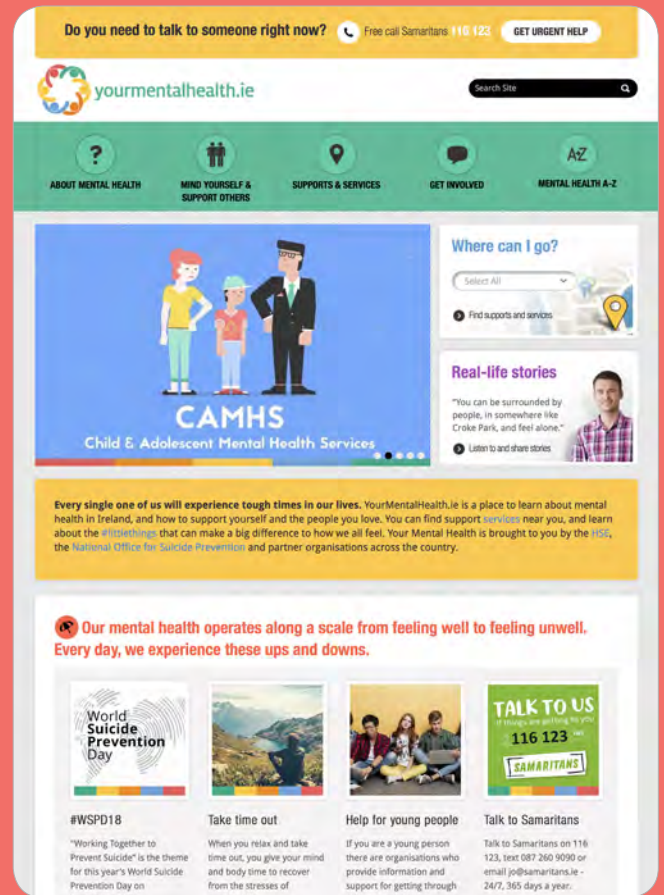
Do you need to talk to someone right now? Free call Samaritans 116 123 GET URGENT HELP

yourmentalhealth.ie

Search Site

ABOUT MENTAL HEALTH

MIND YOURSELF & SUPPORT OTHERS

SUPPORTS & SERVICES

GET INVOLVED

MENTAL HEALTH A-Z

CAMHS
Child & Adolescent Mental Health Services

Where can I go?

Select All

Find supports and services

Real-life stories

"You can be surrounded by people, in somewhere like Croke Park, and feel alone."

Listen to and share stories

Every single one of us will experience tough times in our lives. YourMentalHealth.ie is a place to learn about mental health in Ireland, and how to support yourself and the people you love. You can find support services near you, and learn about the #littlethings that can make a big difference to how we all feel. Your Mental Health is brought to you by the HSE, the National Office for Suicide Prevention and partner organisations across the country.

Our mental health operates along a scale from feeling well to feeling unwell. Every day, we experience these ups and downs.

World Suicide Prevention Day

#WSPD18

"Working Together to Prevent Suicide" is the theme for this year's World Suicide Prevention Day on

Take time out

When you relax and take time out, you give your mind and body time to recover from the stresses of

Help for young people

If you are a young person there are organisations who provide information and support for getting through

TALK TO US
if things are getting to you
116 123
SAMARITANS

Talk to Samaritans

Talk to Samaritans on 116 123, text 087 260 9090 or email jo@samaritans.ie - 24/7, 365 days a year.